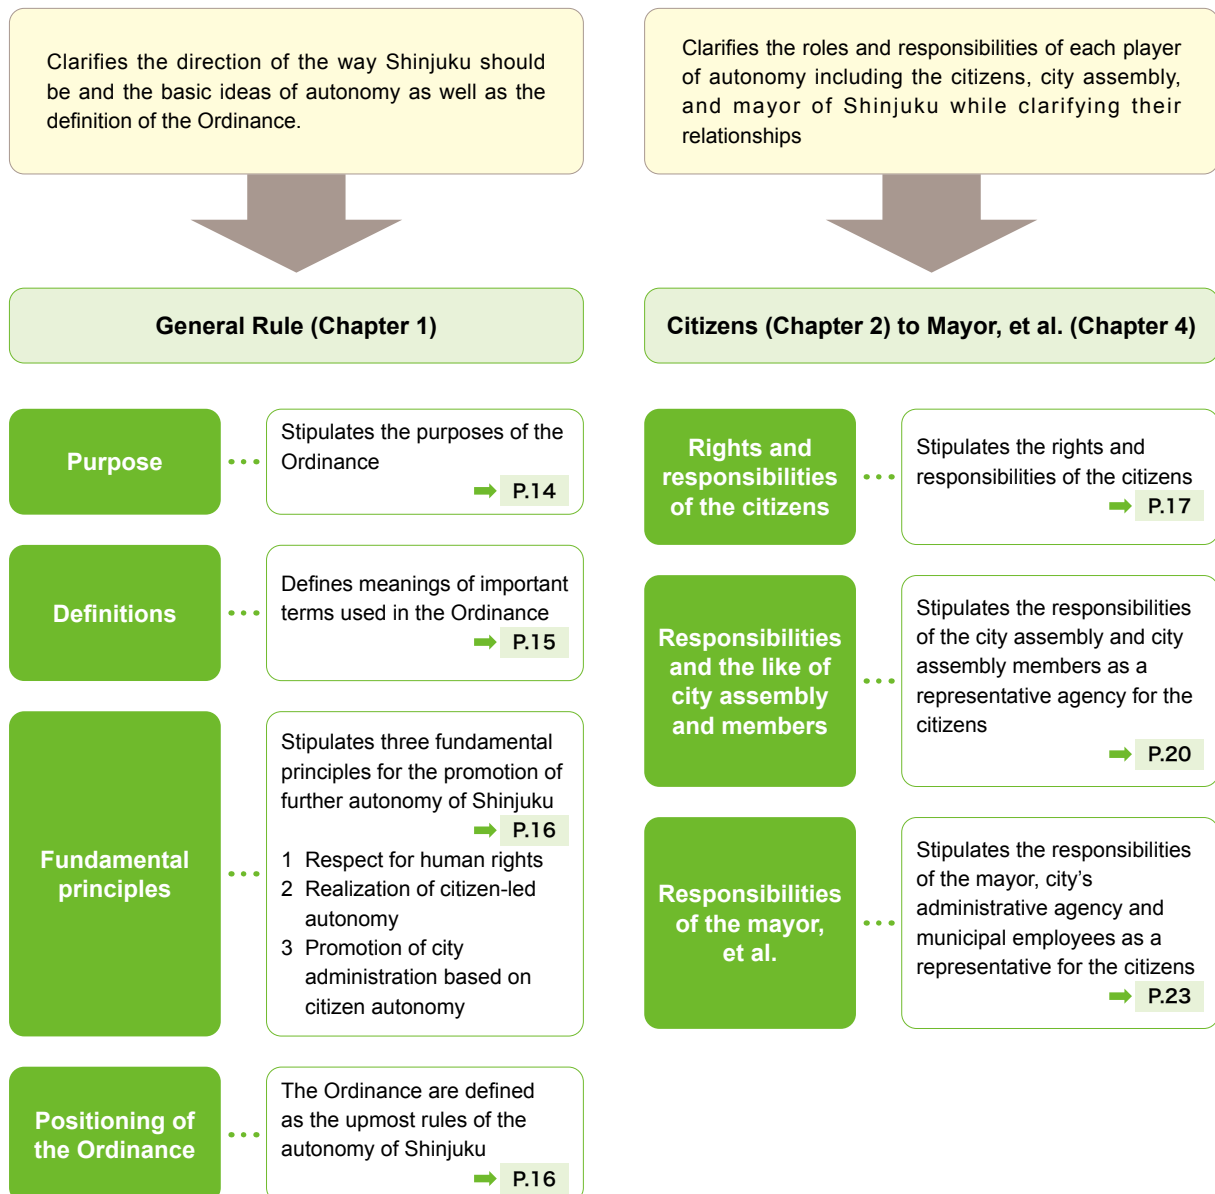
Clarifies the direction of the way Shinjuku should be and the basic ideas of autonomy as well as the definition of the Ordinance.

General Rule (Chapter 1)

Purpose

Stipulates the purposes of the Ordinance
P.14

Definitions

Defines meanings of important terms used in the Ordinance
P.15

Fundamental principles

Stipulates three fundamental principles for the promotion of further autonomy of Shinjuku
P.16
1 Respect for human rights
2 Realization of citizen-led autonomy
3 Promotion of city administration based on citizen autonomy

Positioning of the Ordinance

The Ordinance are defined as the upmost rules of the autonomy of Shinjuku
P.16

Clarifies the roles and responsibilities of each player of autonomy including the citizens, city assembly, and mayor of Shinjuku while clarifying their relationships

Citizens (Chapter 2) to Mayor, et al. (Chapter 4)

Rights and responsibilities of the citizens

Stipulates the rights and responsibilities of the citizens
P.17

Responsibilities and the like of city assembly and members

Stipulates the responsibilities of the city assembly and city assembly members as a representative agency for the citizens
P.20

Responsibilities of the mayor, et al.

Stipulates the responsibilities of the mayor, city's administrative agency and municipal employees as a representative for the citizens
P.23